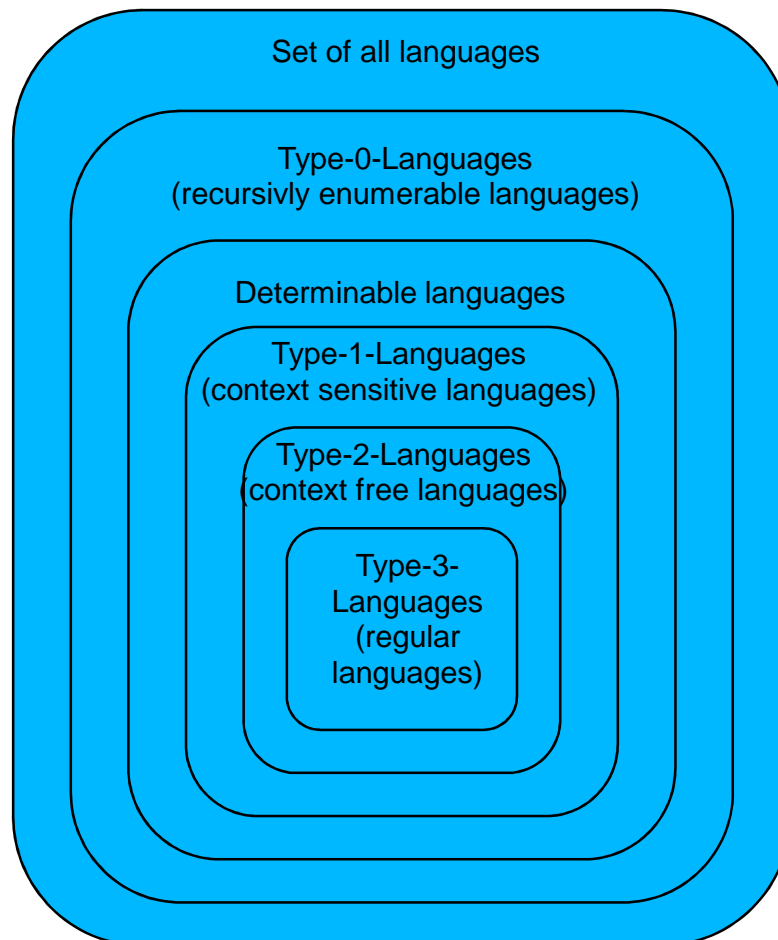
Set of all languages

Type-0-Languages
(recursivly enumerable languages)

Determinable languages

Type-1-Languages
(context sensitive languages)

Type-2-Languages
(context free languages)

Type-3-
Languages
(regular
languages)